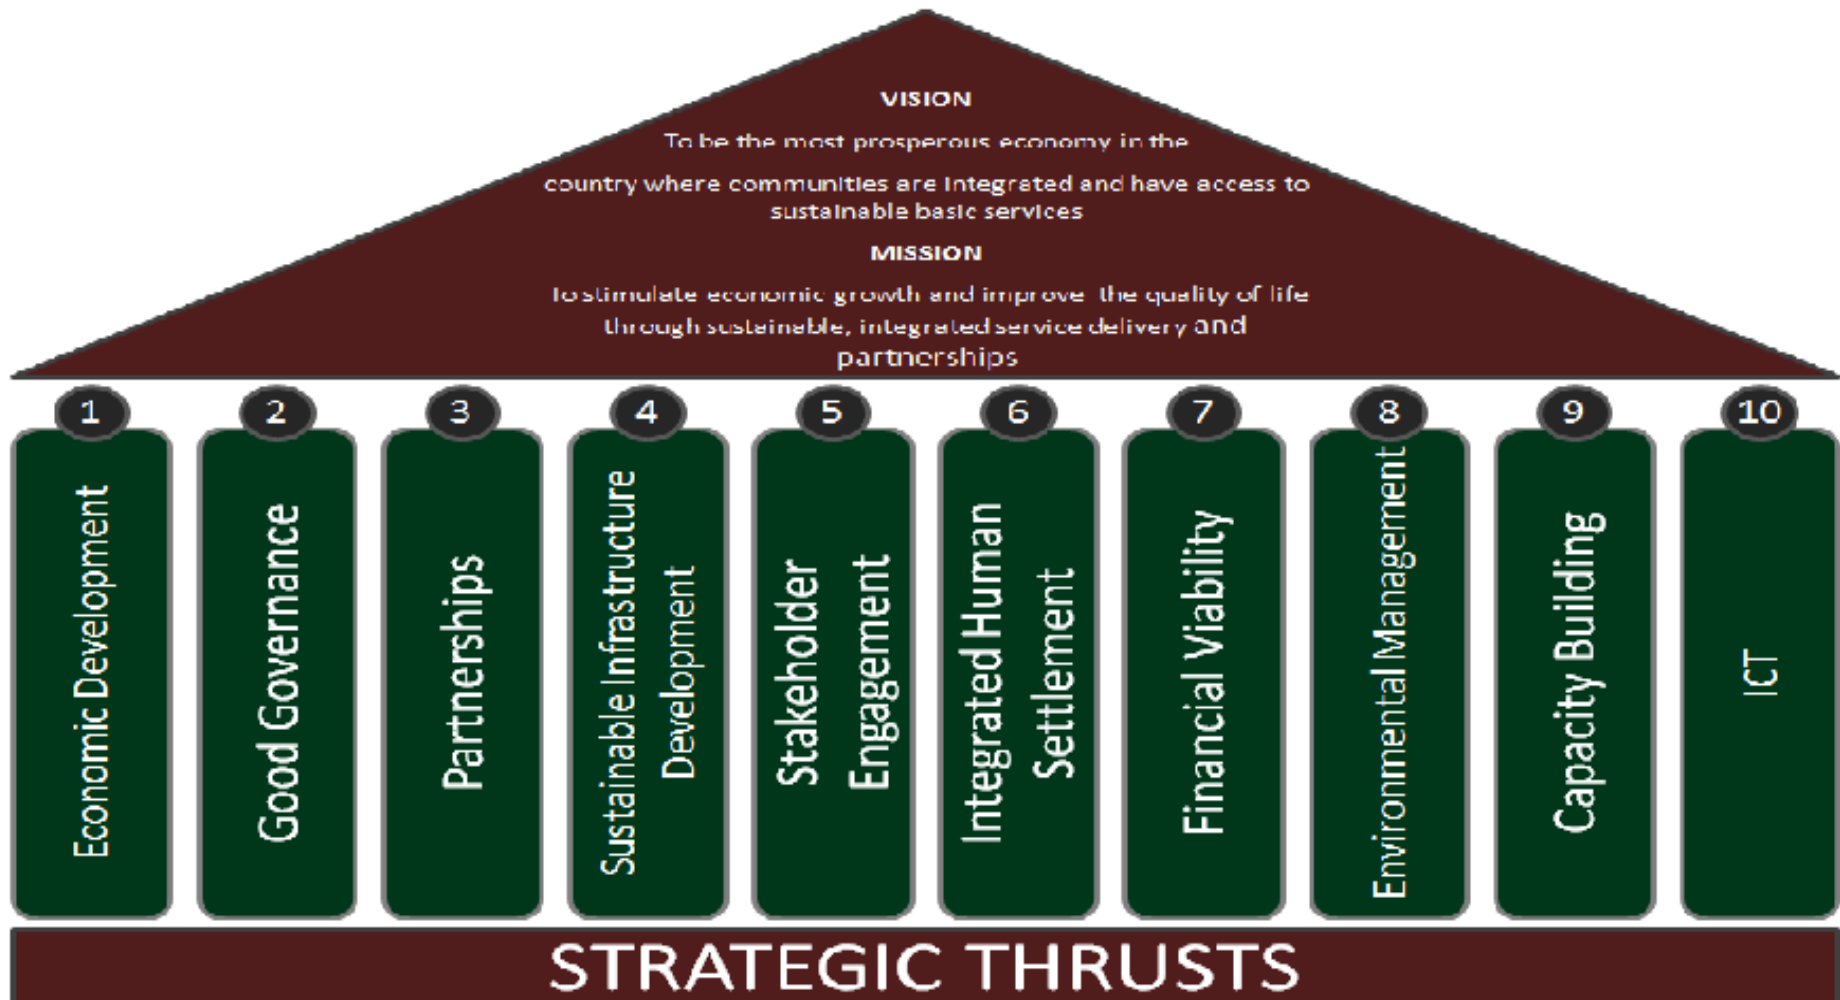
VISION

To be the most prosperous economy in the country where communities are integrated and have access to sustainable basic services

MISSION

To stimulate economic growth and improve the quality of life through sustainable, integrated service delivery and partnerships

1
Economic Development

2
Good Governance

3
Partnerships

4
Sustainable Infrastructure Development

5
Stakeholder Engagement

6
Integrated Human Settlement

7
Financial Viability

8
Environmental Management

9
Capacity Building

10
ICT

STRATEGIC THRUSTS